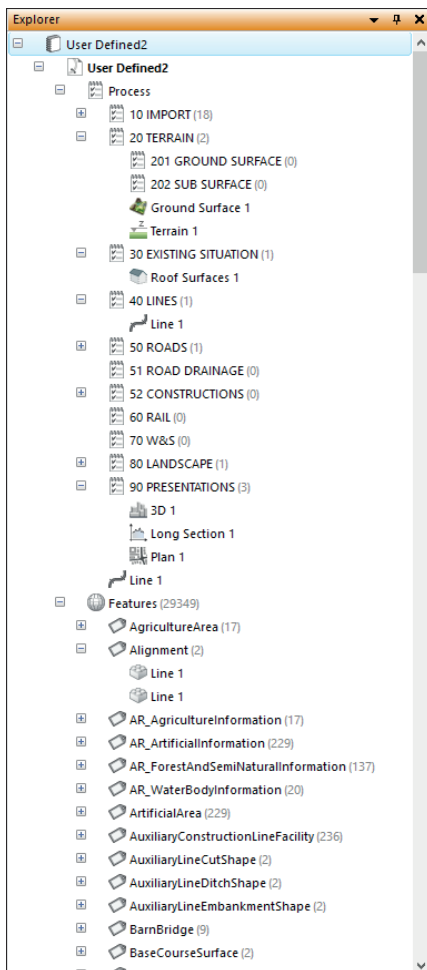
Explorer

User Defined2
User Defined2
Process
10 IMPORT (18)
20 TERRAIN (2)
201 GROUND SURFACE (0)
202 SUB SURFACE (0)
Ground Surface 1
Terrain 1
30 EXISTING SITUATION (1)
Roof Surfaces 1
40 LINES (1)
Line 1
50 ROADS (1)
51 ROAD DRAINAGE (0)
52 CONSTRUCTIONS (0)
60 RAIL (0)
70 W&S (0)
80 LANDSCAPE (1)
90 PRESENTATIONS (3)
3D 1
Long Section 1
Plan 1
Line 1
Features (29349)
AgricultureArea (17)
Alignment (2)
Line 1
Line 1
AR_AgricultureInformation (17)
AR_ArtificialInformation (229)
AR_ForestAndSemiNaturalInformation (137)
AR_WaterBodyInformation (20)
ArtificialArea (229)
AuxiliaryConstructionLineFacility (236)
AuxiliaryLineCutShape (2)
AuxiliaryLineDitchShape (2)
AuxiliaryLineEmbankmentShape (2)
BarnBridge (9)
BaseCourseSurface (2)